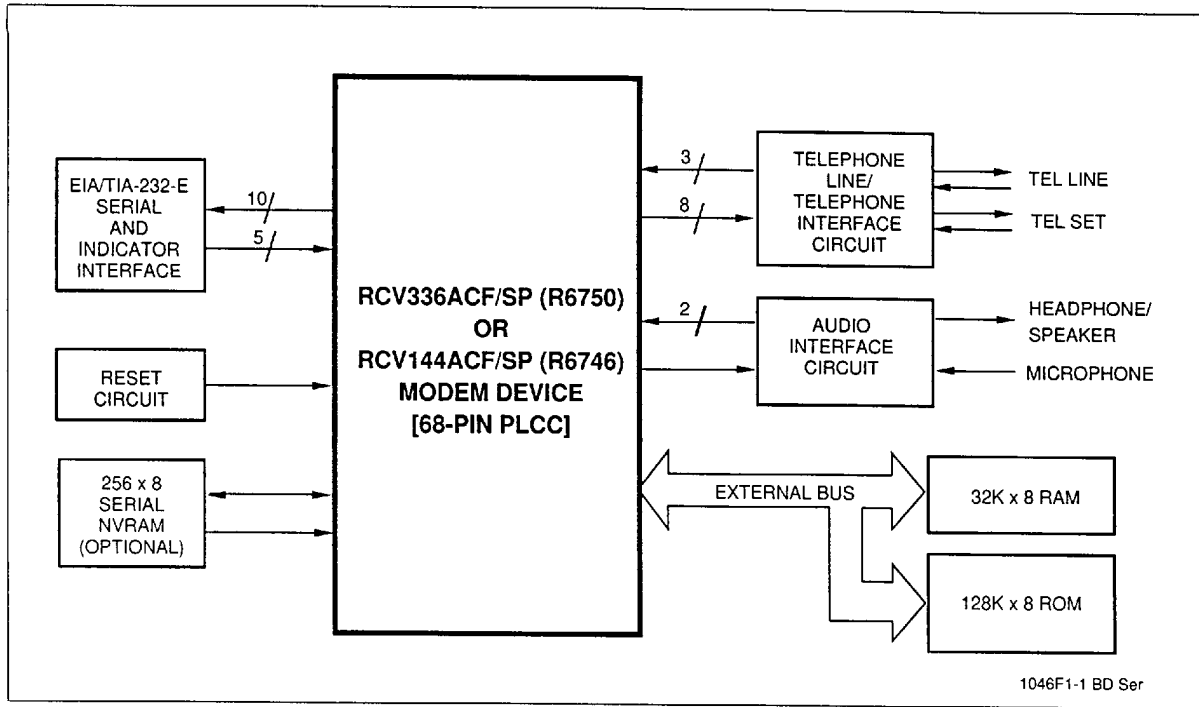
EIA/TIA-232-E SERIAL AND INDICATOR INTERFACE

10

5

RESET CIRCUIT

256 x 8 SERIAL NVRAM (OPTIONAL)

RCV336ACF/SP (R6750) OR RCV144ACF/SP (R6746) MODEM DEVICE [68-PIN PLCC]

3

8

TELEPHONE LINE/ TELEPHONE INTERFACE CIRCUIT

TEL LINE

TEL SET

2

AUDIO INTERFACE CIRCUIT

HEADPHONE/ SPEAKER

MICROPHONE

EXTERNAL BUS

32K x 8 RAM

128K x 8 ROM

1046F1-1 BD Ser